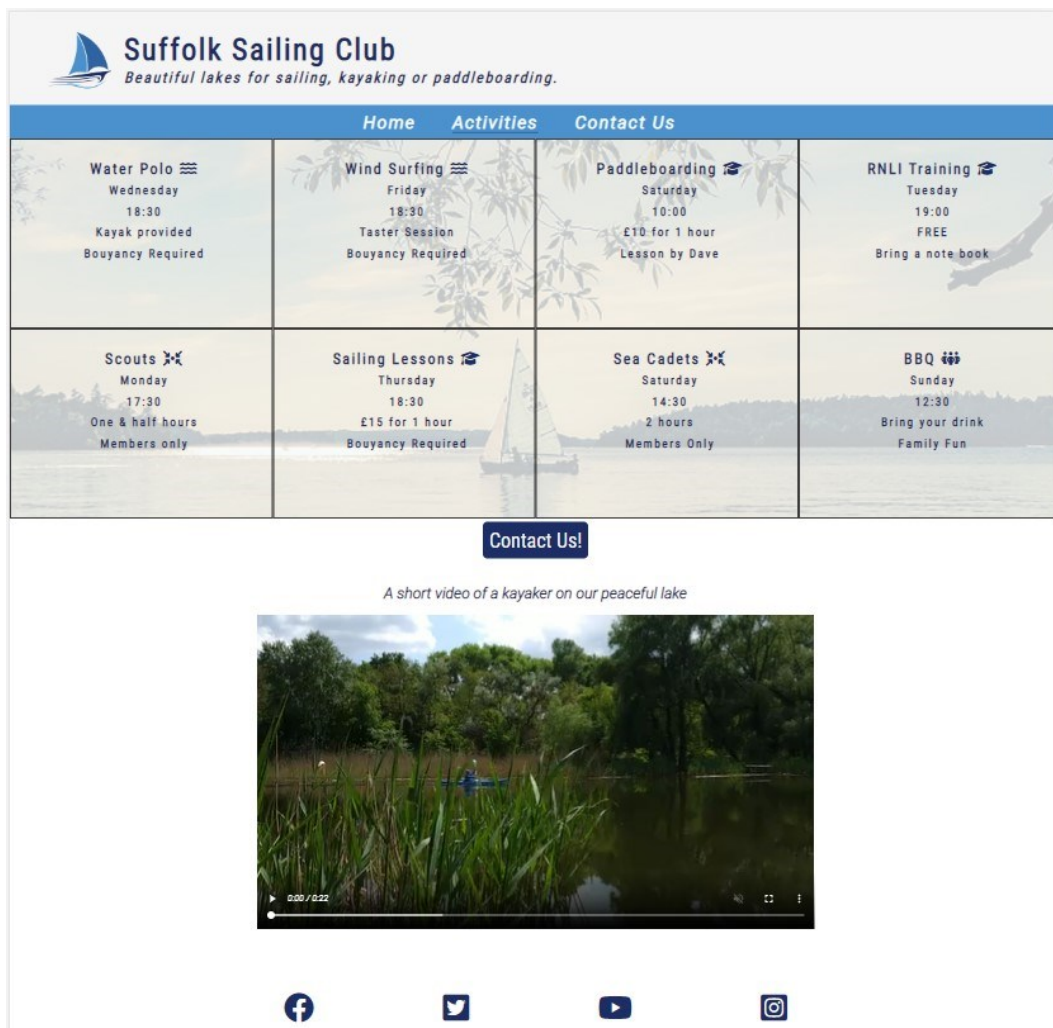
Suffolk Sailing Club
Beautiful lakes for sailing, kayaking or paddleboarding.

Home Activities Contact Us

| Water Polo<br>Wednesday<br>18:30<br>Kayak provided<br>Bouyancy Required | Wind Surfing<br>Friday<br>18:30<br>Taster Session<br>Bouyancy Required | Paddleboarding<br>Saturday<br>10:00<br>£10 for 1 hour<br>Lesson by Dave | RNLI Training<br>Tuesday<br>19:00<br>FREE<br>Bring a note book |
|---|---|---|---|
| Scouts<br>Monday<br>17:30<br>One & half hours<br>Members only | Sailing Lessons<br>Thursday<br>18:30<br>£15 for 1 hour<br>Bouyancy Required | Sea Cadets<br>Saturday<br>14:30<br>2 hours<br>Members Only | BBQ<br>Sunday<br>12:30<br>Bring your drink<br>Family Fun |

Contact Us!

A short video of a kayaker on our peaceful lake

0:00 / 0:22